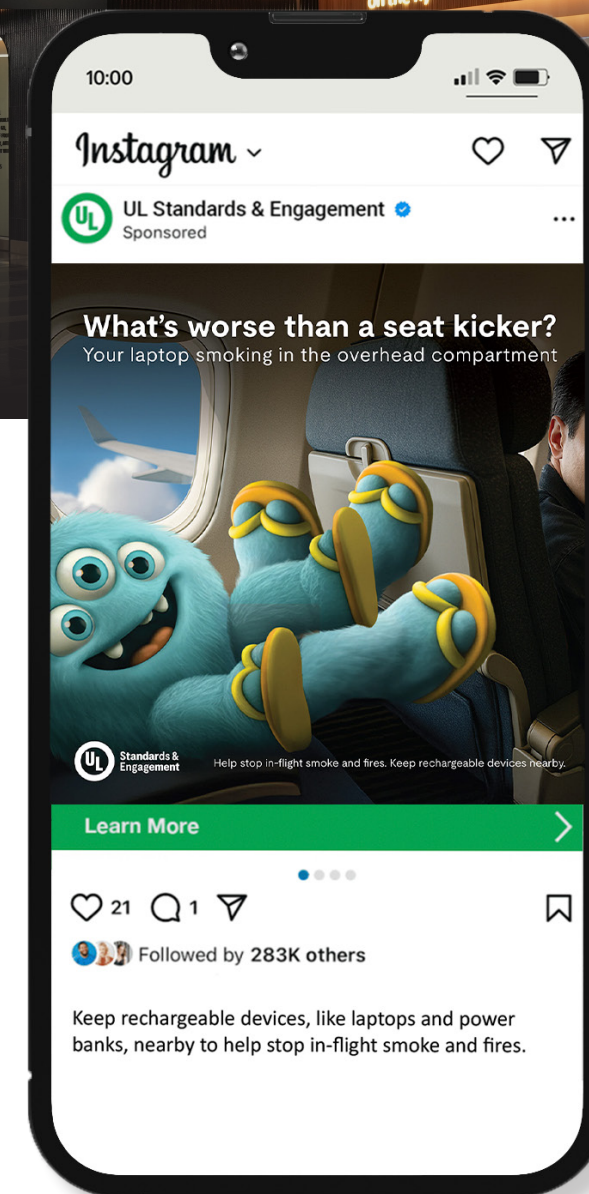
10:00

Instagram

UL

UL Standards & Engagement
Sponsored

What's worse than a seat kicker?
Your laptop smoking in the overhead compartment

UL Standards & Engagement

Help stop in-flight smoke and fires. Keep rechargeable devices nearby.

Learn More

21 1

Followed by 283K others

Keep rechargeable devices, like laptops and power banks, nearby to help stop in-flight smoke and fires.